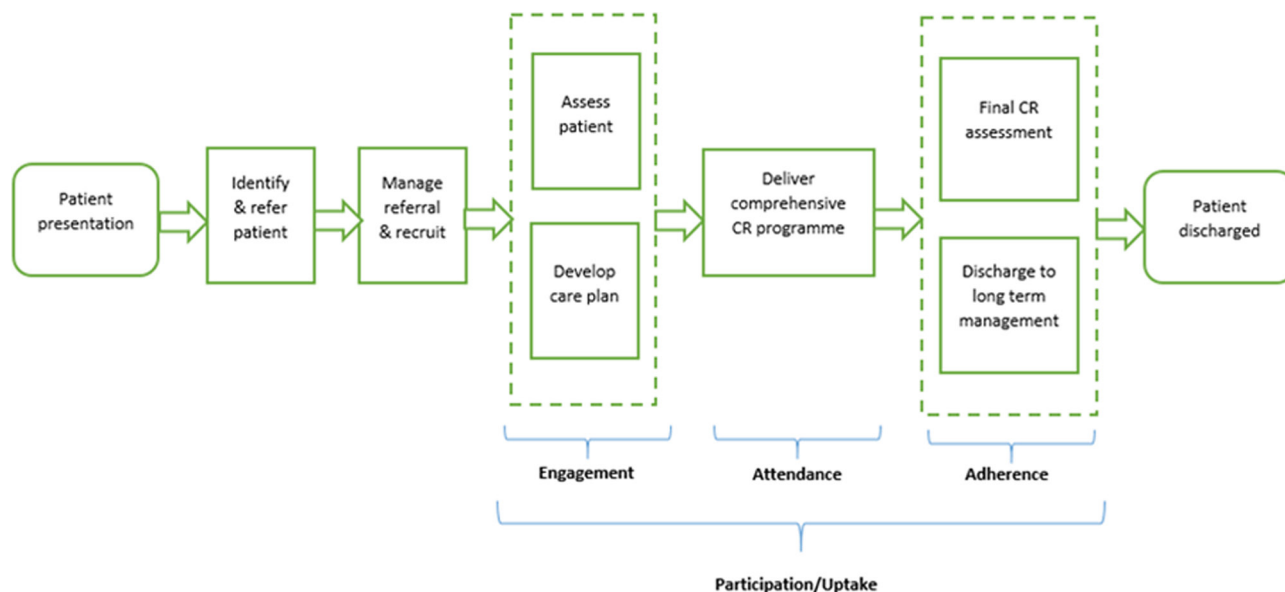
Patient presentation

Identify & refer patient

Manage referral & recruit

Assess patient

Develop care plan

Deliver comprehensive CR programme

Final CR assessment

Discharge to long term management

Patient discharged

Engagement

Attendance

Adherence

Participation/Uptake